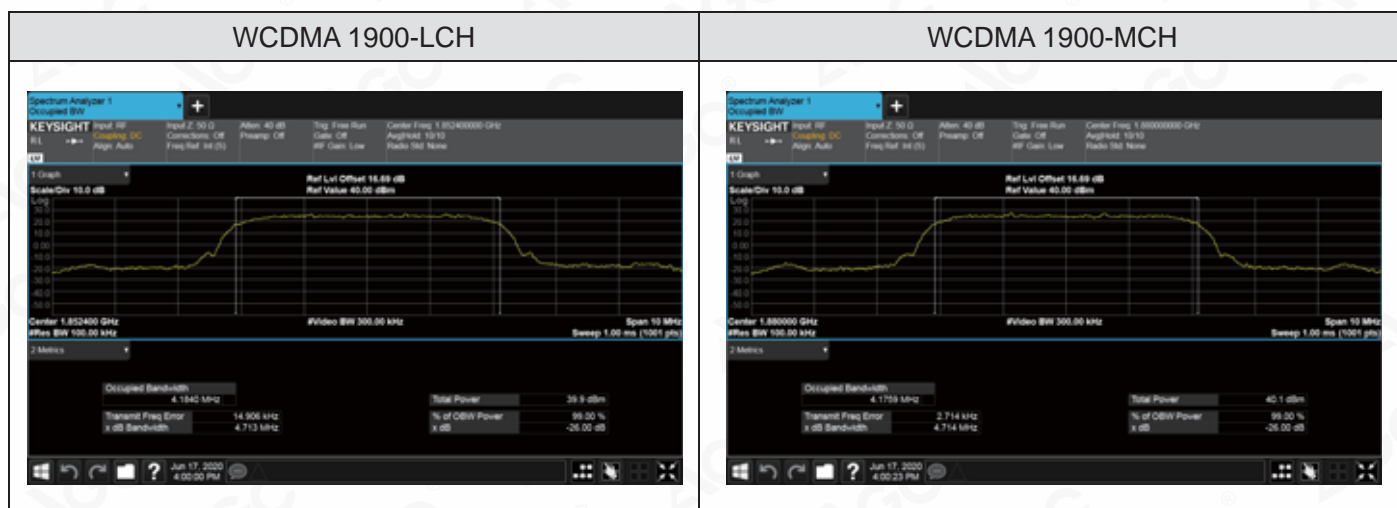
| WCDMA 1900-LCH | WCDMA 1900-MCH |
|---|---|
| Spectrum Analyzer 1 Occupied BW + KEYSIGHT Input: RF Coupling: DC Align: Auto Input Z: 50 Ω Corrections: Off Freq Ref: Int (S) Atten: 40 dB Preamp: Off Trig: Free Run Gate: Off #IF Gain: Low Center Freq: 1.852400000 GHz Avg\|Hold: 10/10 Radio Std: None 1 Graph Scale/Div 10.0 dB Log Ref Lvl Offset 16.69 dB Ref Value 40.00 dBm 30.0 20.0 10.0 0.00 -10.0 -20.0 -30.0 -40.0 -50.0 Center 1.852400 GHz #Res BW 100.00 kHz #Video BW 300.00 kHz Span 10 MHz Sweep 1.00 ms (1001 pts) 2 Metrics Occupied Bandwidth 4.1840 MHz Transmit Freq Error 14.906 kHz x dB Bandwidth 4.713 MHz Total Power 39.9 dBm % of OBW Power 99.00 % x dB -26.00 dB Jun 17, 2020 4:00:00 PM | Spectrum Analyzer 1 Occupied BW + KEYSIGHT Input: RF Coupling: DC Align: Auto Input Z: 50 Ω Corrections: Off Freq Ref: Int (S) Atten: 40 dB Preamp: Off Trig: Free Run Gate: Off #IF Gain: Low Center Freq: 1.880000000 GHz Avg\|Hold: 10/10 Radio Std: None 1 Graph Scale/Div 10.0 dB Log Ref Lvl Offset 16.69 dB Ref Value 40.00 dBm 30.0 20.0 10.0 0.00 -10.0 -20.0 -30.0 -40.0 -50.0 Center 1.880000 GHz #Res BW 100.00 kHz #Video BW 300.00 kHz Span 10 MHz Sweep 1.00 ms (1001 pts) 2 Metrics Occupied Bandwidth 4.1759 MHz Transmit Freq Error 2.714 kHz x dB Bandwidth 4.714 MHz Total Power 40.1 dBm % of OBW Power 99.00 % x dB -26.00 dB Jun 17, 2020 4:00:23 PM |